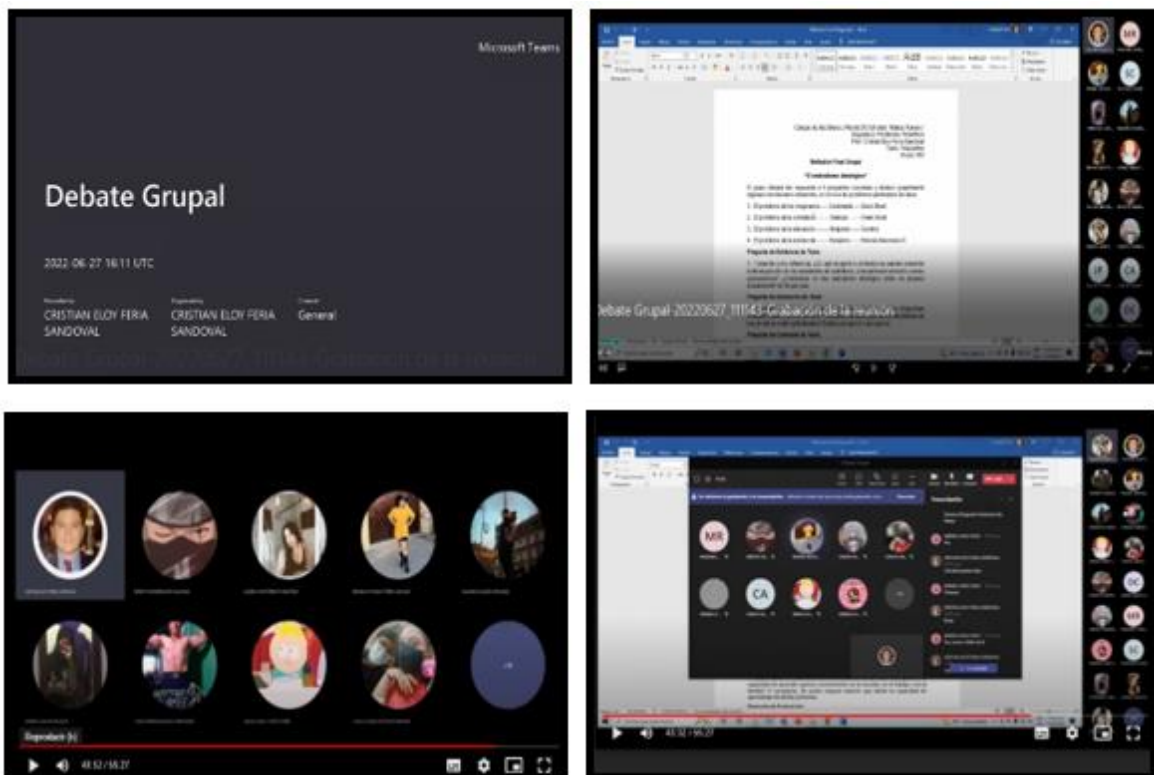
Microsoft Teams

Debate Grupal

2022-06-27 16:11 UTC

Recorded by
CRISTIAN ELOY FERIA SANDOVAL

Organized by
CRISTIAN ELOY FERIA SANDOVAL

Channel
General

Debate Grupal-20220627_111143-Grabación de la reunión

MR

CA

Reproducir (k)

43:52 / 56:27

MR

CA

43:52 / 56:27